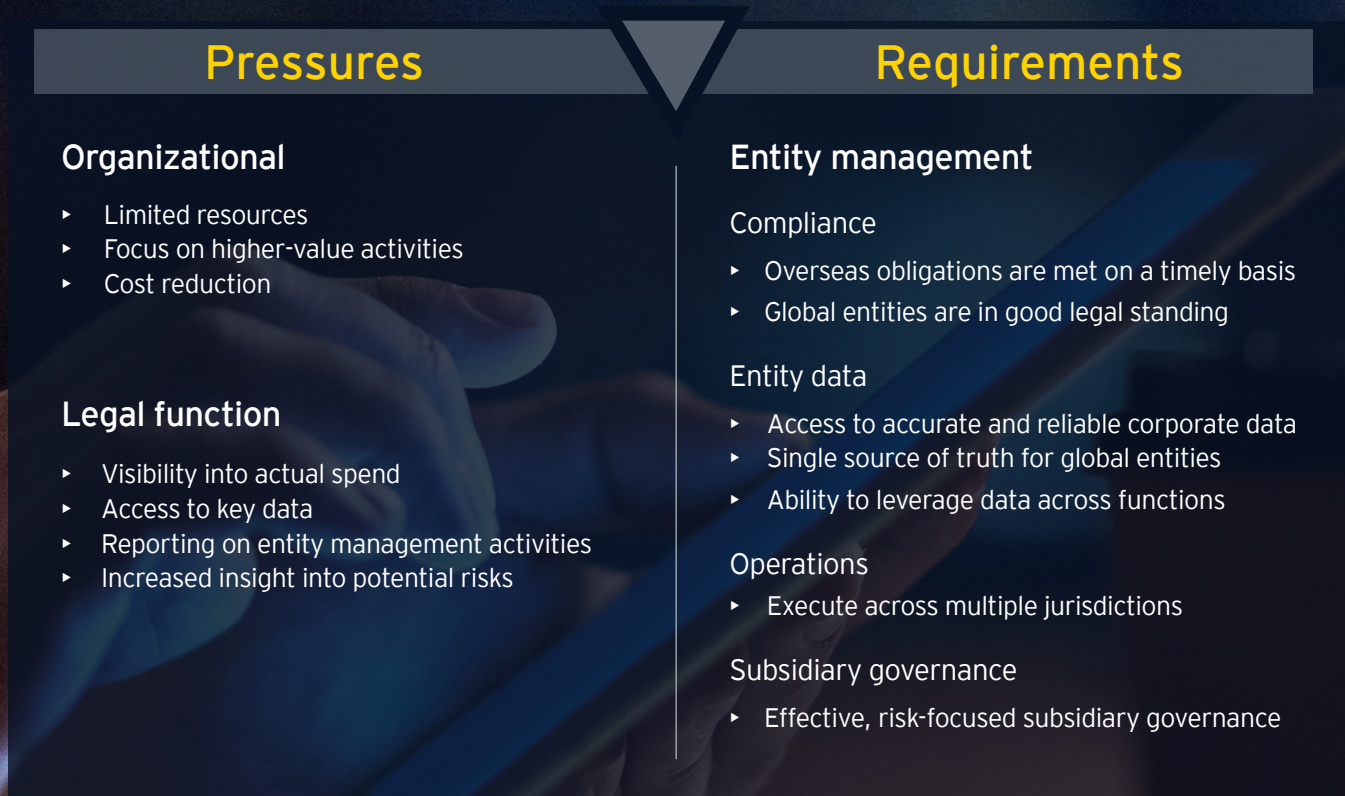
Pressures

Organizational

- Limited resources
- Focus on higher-value activities
- Cost reduction

Legal function

- Visibility into actual spend
- Access to key data
- Reporting on entity management activities
- Increased insight into potential risks

Requirements

Entity management

Compliance

- Overseas obligations are met on a timely basis
- Global entities are in good legal standing

Entity data

- Access to accurate and reliable corporate data
- Single source of truth for global entities
- Ability to leverage data across functions

Operations

- Execute across multiple jurisdictions

Subsidiary governance

- Effective, risk-focused subsidiary governance